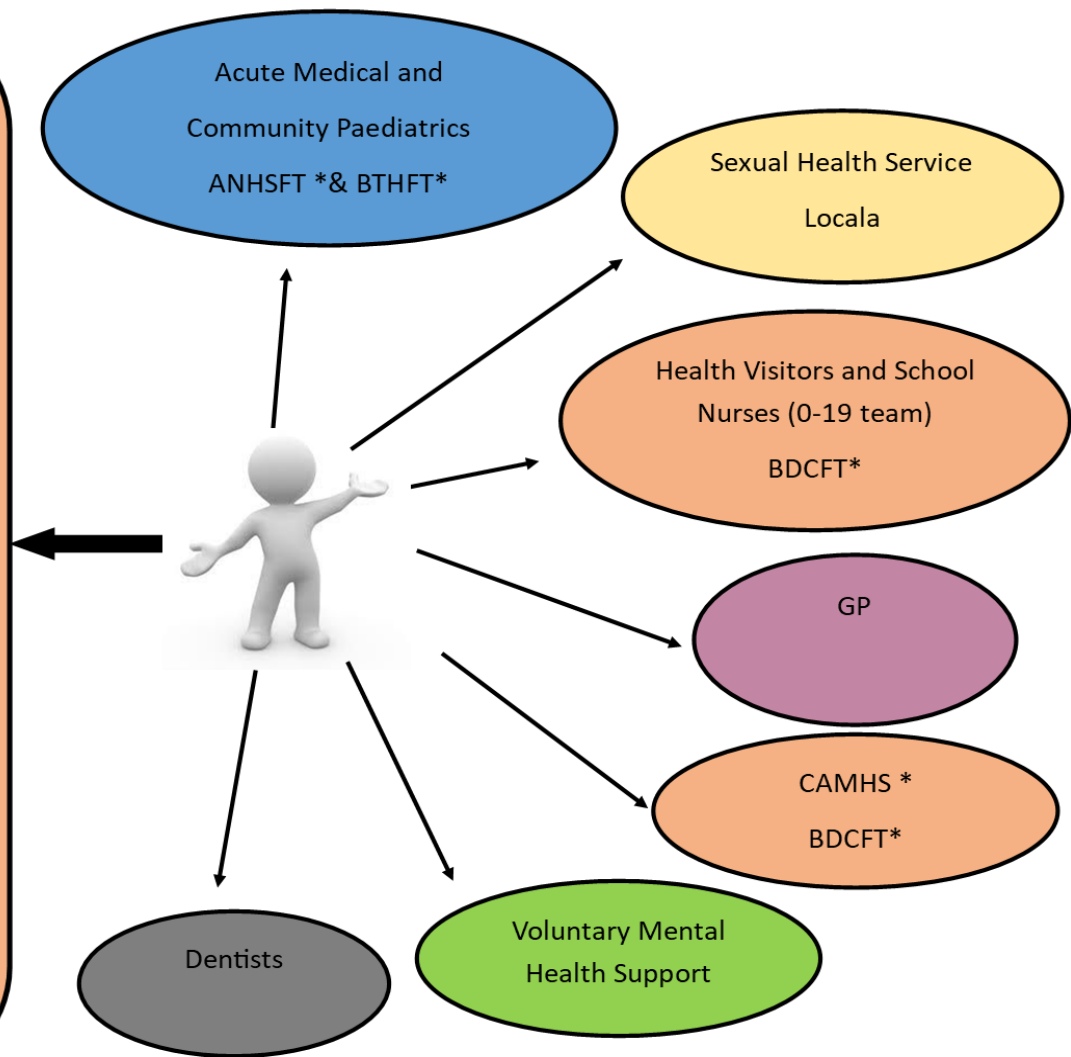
Acute Medical and Community Paediatrics

ANHSFT *& BTHFT*

Sexual Health Service

Locala

Health Visitors and School Nurses (0-19 team)

BDCFT*

GP

CAMHS *

BDCFT*

Dentists

Voluntary Mental Health Support